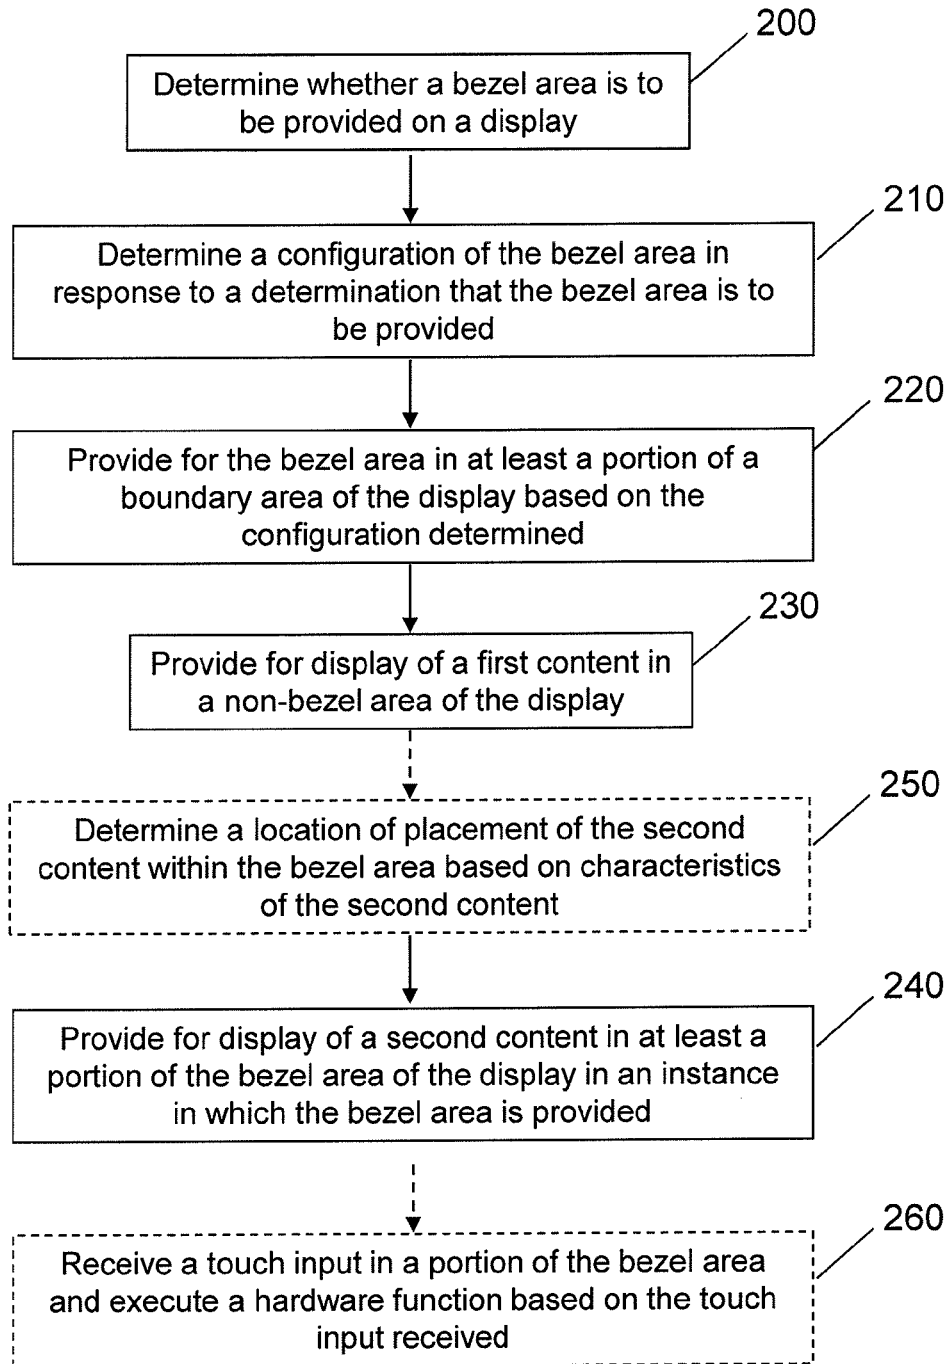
200
Determine whether a bezel area is to be provided on a display

210
Determine a configuration of the bezel area in response to a determination that the bezel area is to be provided

220
Provide for the bezel area in at least a portion of a boundary area of the display based on the configuration determined

230
Provide for display of a first content in a non-bezel area of the display

250
Determine a location of placement of the second content within the bezel area based on characteristics of the second content

240
Provide for display of a second content in at least a portion of the bezel area of the display in an instance in which the bezel area is provided

260
Receive a touch input in a portion of the bezel area and execute a hardware function based on the touch input received